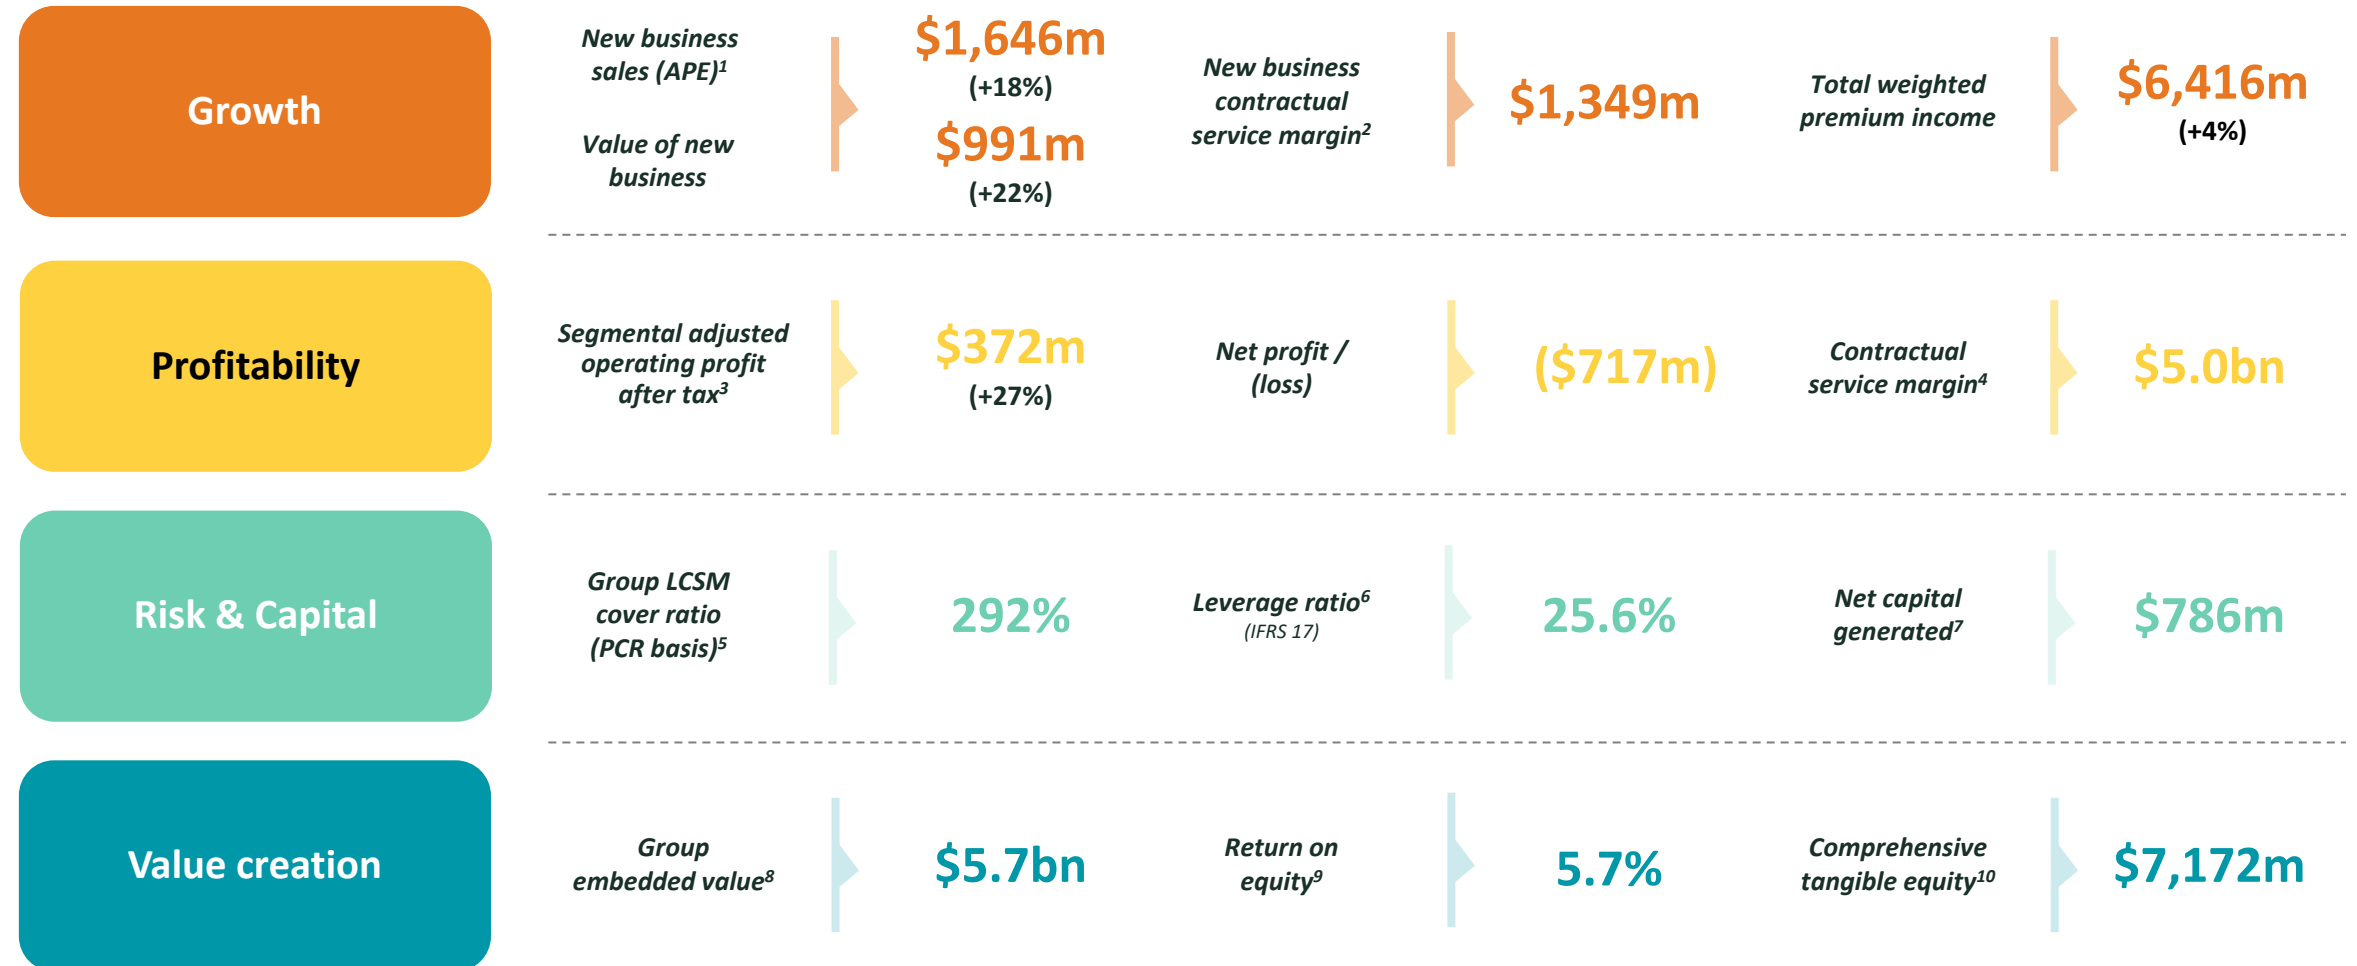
Growth

New business sales (APE)$^1$

$1,646m
(+18%)

Value of new business

$991m
(+22%)

New business contractual service margin$^2$

$1,349m

Total weighted premium income

$6,416m
(+4%)

Profitability

Segmental adjusted operating profit after tax$^3$

$372m
(+27%)

Net profit / (loss)

($717m)

Contractual service margin$^4$

$5.0bn

Risk & Capital

Group LCSM cover ratio (PCR basis)$^5$

292%

Leverage ratio$^6$
(IFRS 17)

25.6%

Net capital generated$^7$

$786m

Value creation

Group embedded value$^8$

$5.7bn

Return on equity$^9$

5.7%

Comprehensive tangible equity$^{10}$

$7,172m